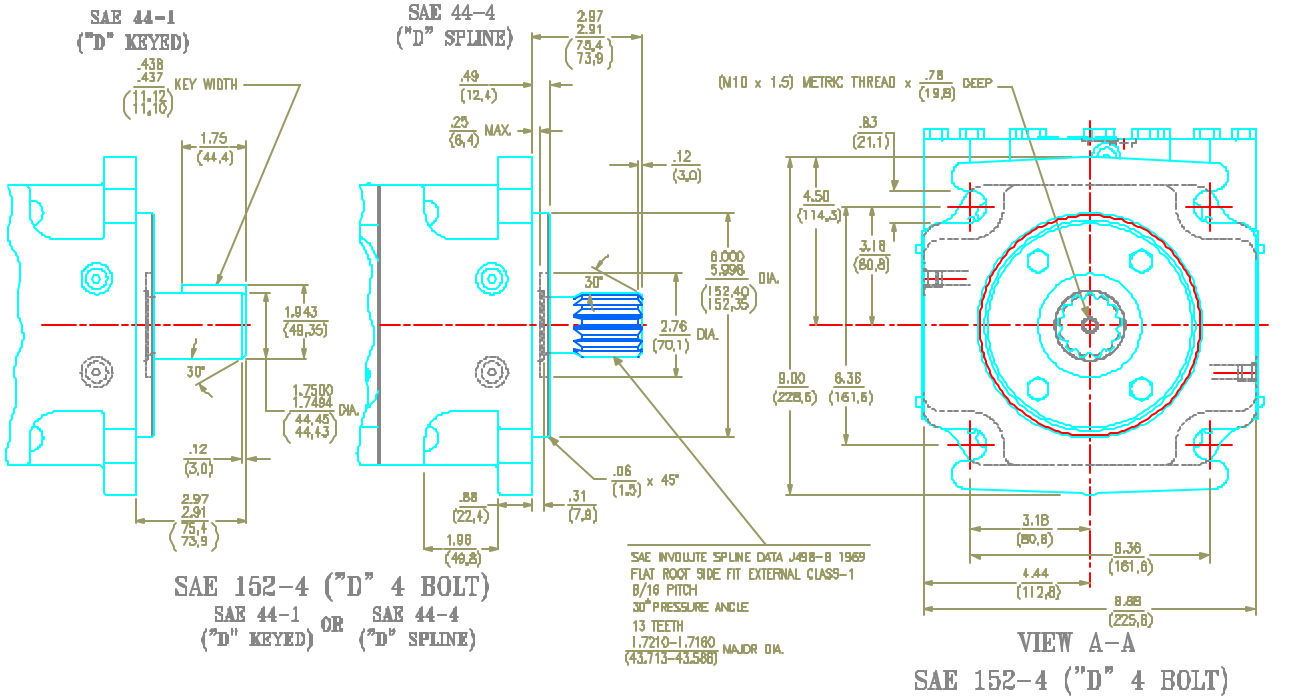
SAE 44-1
("D" KEYED)

SAE 44-4
("D" SPLINE)

$\frac{.438}{.437}$ KEY WIDTH
$\left(\frac{11.12}{11.10}\right)$

1.75
(44.4)

1.943
(49.35)

30°

1.7500
1.7494 DIA.
$\left(\frac{44.45}{44.43}\right)$

.12
(3.0)

2.97
2.91
$\left(\frac{75.4}{73.9}\right)$

.49
(12.4)

.25
(6.4) MAX.

2.97
2.91
$\left(\frac{75.4}{73.9}\right)$

.12
(3.0)

30°

6.000
5.998 DIA.
$\left(\frac{152.40}{152.35}\right)$

2.76 DIA.
(70.1)

.06
(1.5) x 45°

.88
(22.4)

.31
(7.9)

1.96
(49.8)

SAE INVOLUTE SPLINE DATA J498-B 1969
FLAT ROOT SIDE FIT EXTERNAL CLASS-1
8/16 PITCH
30° PRESSURE ANGLE
13 TEETH
1.7210-1.7160 MAJOR DIA.
(43.713-43.586)

(M10 x 1.5) METRIC THREAD x $\frac{.78}{(19.8)}$ DEEP

.83
(21.1)

4.50
(114.3)

3.18
(80.8)

8.88
(225.6)

6.36
(161.6)

3.18
(80.8)

6.36
(161.6)

4.44
(112.8)

8.88
(225.6)

SAE 152-4 ("D" 4 BOLT)
SAE 44-1 OR SAE 44-4
("D" KEYED) ("D" SPLINE)

VIEW A-A
SAE 152-4 ("D" 4 BOLT)